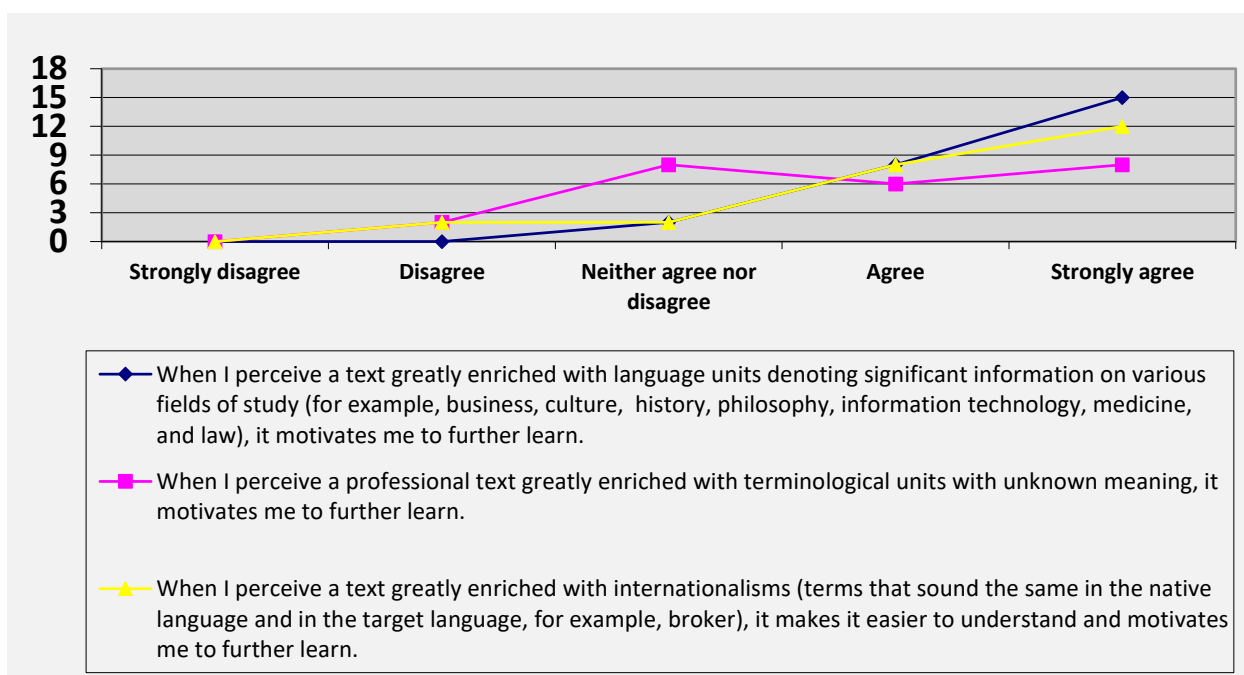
18
15
12
9
6
3
0

Strongly disagree
Disagree
Neither agree nor disagree
Agree
Strongly agree

When I perceive a text greatly enriched with language units denoting significant information on various fields of study (for example, business, culture, history, philosophy, information technology, medicine, and law), it motivates me to further learn.

When I perceive a professional text greatly enriched with terminological units with unknown meaning, it motivates me to further learn.

When I perceive a text greatly enriched with internationalisms (terms that sound the same in the native language and in the target language, for example, broker), it makes it easier to understand and motivates me to further learn.